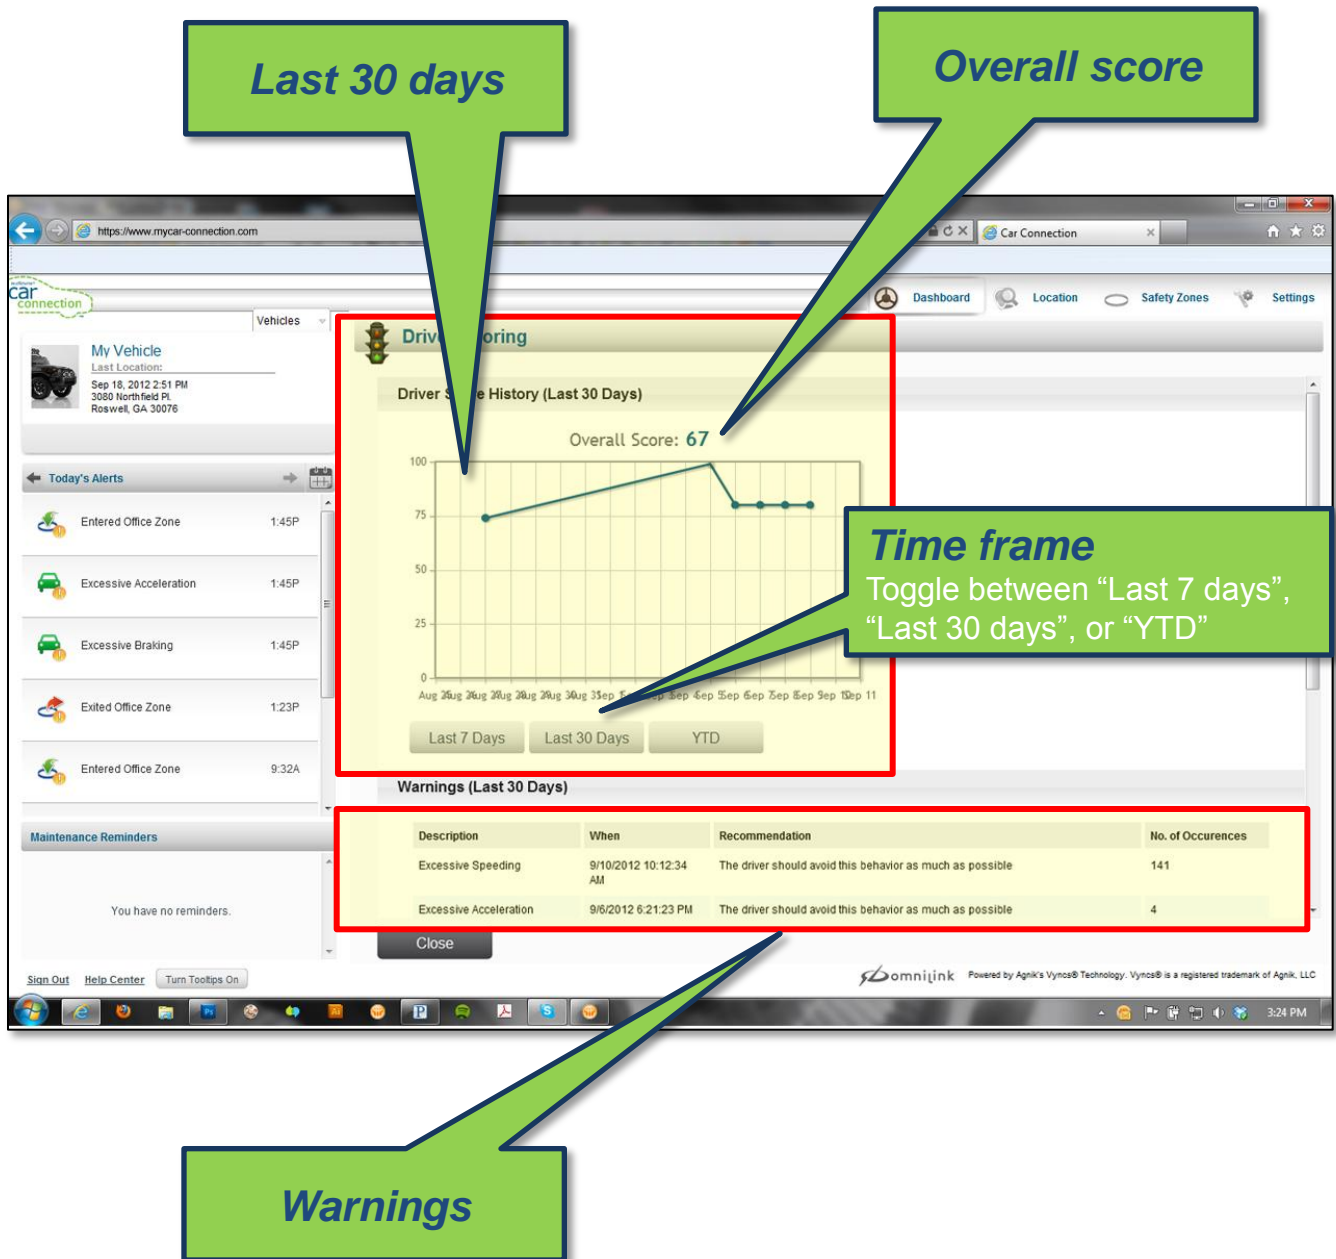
Last 30 days

Overall score

https://www.mycar-connection.com

Car Connection

car connection

Dashboard Location Safety Zones Settings

Vehicles

My Vehicle
Last Location:
Sep 18, 2012 2:51 PM
3080 Northfield Pl.
Roswell, GA 30076

Today's Alerts

| | |
|---|---|
| Entered Office Zone | 1:45P |
| Excessive Acceleration | 1:45P |
| Excessive Braking | 1:45P |
| Exited Office Zone | 1:23P |
| Entered Office Zone | 9:32A |

Maintenance Reminders

You have no reminders.

Driv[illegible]oring

Driver S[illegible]e History (Last 30 Days)

Overall Score: 67

100
75
50
25
0

Aug 2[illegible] Aug 2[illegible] Aug 2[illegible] Aug 2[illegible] Aug 2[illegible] Aug 2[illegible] Aug 3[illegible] Sep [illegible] Sep 4 Sep 5 Sep 6 Sep 7 Sep 8 Sep 9 Sep 10 Sep 11

Last 7 Days Last 30 Days YTD

Time frame
Toggle between “Last 7 days”, “Last 30 days”, or “YTD”

Warnings (Last 30 Days)

| Description | When | Recommendation | No. of Occurences |
|---|---|---|---|
| Excessive Speeding | 9/10/2012 10:12:34 AM | The driver should avoid this behavior as much as possible | 141 |
| Excessive Acceleration | 9/6/2012 6:21:23 PM | The driver should avoid this behavior as much as possible | 4 |

Close

Sign Out Help Center Turn Tooltips On

omnilink Powered by Agnik's Vyncs® Technology. Vyncs® is a registered trademark of Agnik, LLC

3:24 PM

Warnings